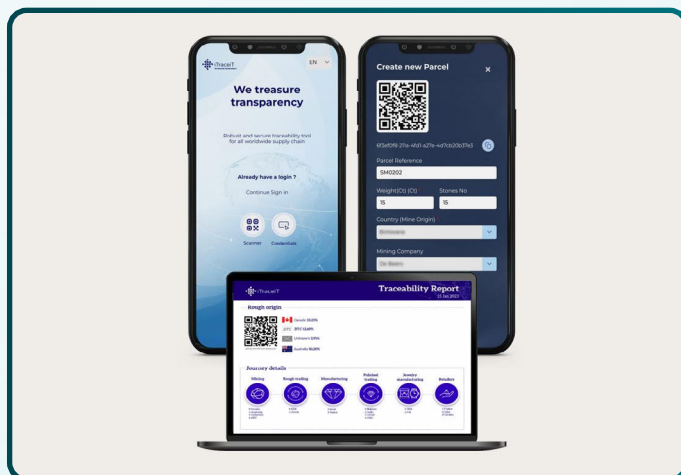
iTraceiT

EN

We treasure transparency

Robust and secure traceability tool for all worldwide supply chain

Already have a login ?

Continue Sign in

Scanner

Credentials

Create new Parcel

×

6f3ef0f8-21fa-4fd1-a27e-4d7cb20b37e3

Parcel Reference

SM0202

Weight(Ct) (Ct)

Stones No

15

15

Country (Mine Origin)

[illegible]

Mining Company

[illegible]

iTraceiT

Traceability Report

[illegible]

Rough origin

Canada 33,33%

DTC 12,49%

Unknown 3,95%

Australia 50,00%

Journey details

Mining

Rough trading

Manufacturing

Polished trading

Jewelry manufacturing

Retailers

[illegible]